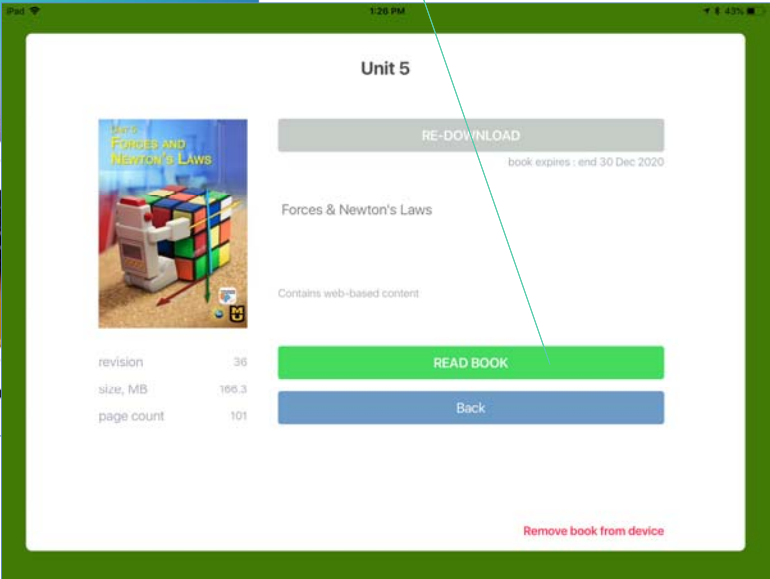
iPad
1:26 PM
43%

Unit 5

UNIT 5
FORCES AND
NEWTON'S LAWS

RE-DOWNLOAD
book expires : end 30 Dec 2020

Forces & Newton's Laws

Contains web-based content

revision 36
size, MB 166.3
page count 101

READ BOOK

Back

Remove book from device